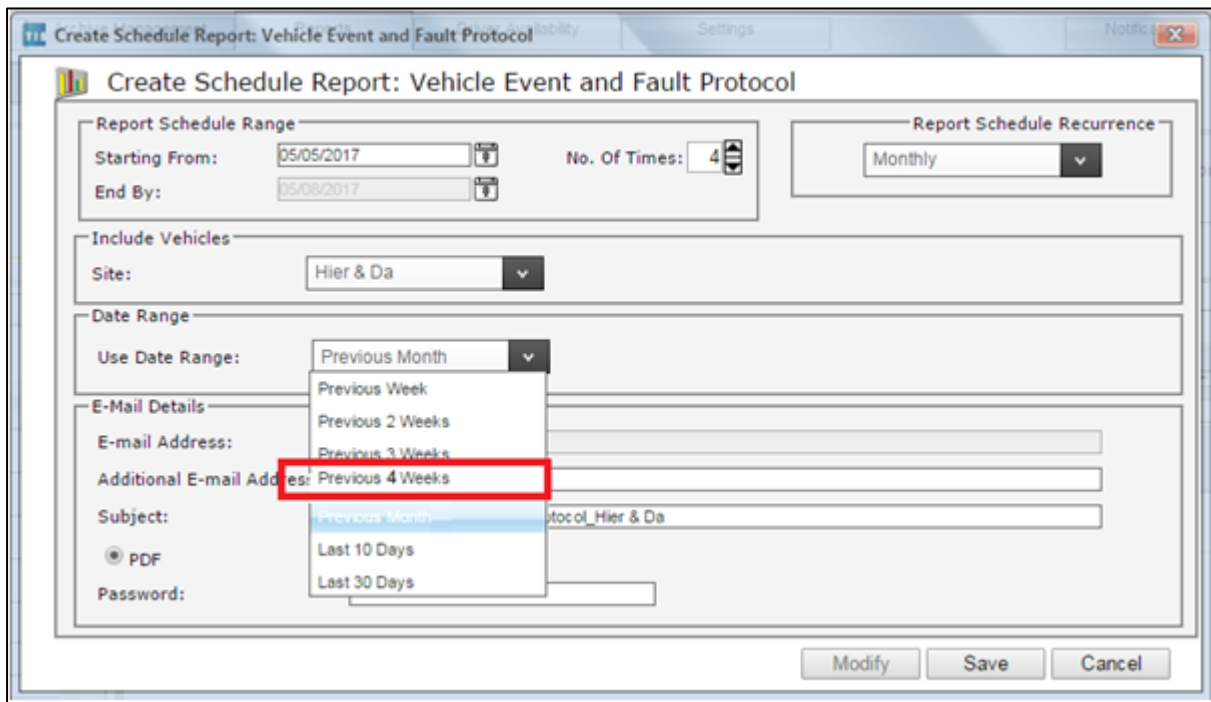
Archive Management Reports Driver Availability Settings Notific

Create Schedule Report: Vehicle Event and Fault Protocol

Create Schedule Report: Vehicle Event and Fault Protocol

Report Schedule Range

Starting From: 05/05/2017

No. Of Times: 4

End By: 05/08/2017

Report Schedule Recurrence

Monthly

Include Vehicles

Site: Hier & Da

Date Range

Use Date Range: Previous Month

Previous Week
Previous 2 Weeks
Previous 3 Weeks
Previous 4 Weeks
Previous Month
Last 10 Days
Last 30 Days

E-Mail Details

E-mail Address:

Additional E-mail Addres

Subject: otocol_Hier & Da

PDF

Password:

Modify Save Cancel